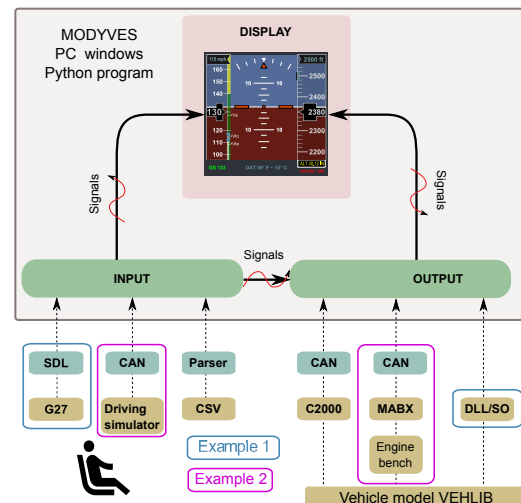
MODYVES
PC windows
Python program

DISPLAY

118 mph
160
150
140
130
120
110
100
10
10
10
10
10
10
2500 ft
2500
2400
2380
2300
2200
GS 133
OAT 60° F — 16° C
ALT 30.15

Signals

Signals

Signals

INPUT

OUTPUT

SDL

G27

CAN

Driving simulator

Parser

CSV

CAN

C2000

CAN

MABX

Engine bench

DLL/SO

Example 1

Example 2

Vehicle model VEHLIB